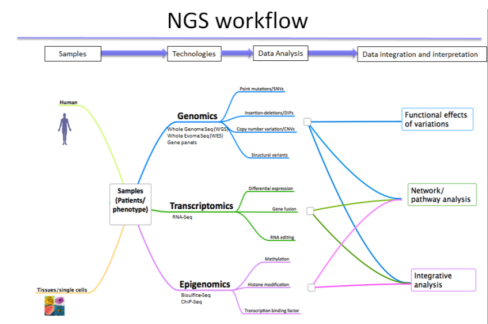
NGS workflow

Samples

Technologies

Data Analysis

Data integration and interpretation

Human

Tissues/single cells

Samples (Patients/ phenotype)

Genomics

Whole GenomeSeq(WGS)
Whole ExomeSeq(WES)
Gene panels

Point mutations/SNVs

Insertion deletions/DIPs

Copy number variation/CNVs

Structural variants

Transcriptomics

RNA-Seq

Differential expression

Gene fusion

RNA editing

Epigenomics

Bisulfite-Seq
ChIP-Seq

Methylation

Histone modification

Transcription binding factor

Functional effects of variations

Network/ pathway analysis

Integrative analysis